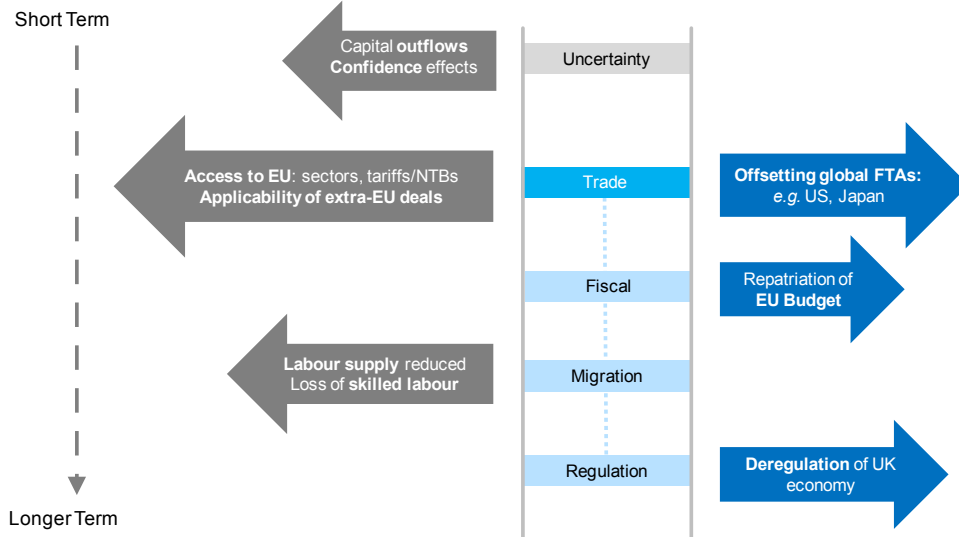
Short Term

Capital outflows
Confidence effects

Uncertainty

Access to EU: sectors, tariffs/NTBs
Applicability of extra-EU deals

Trade

Offsetting global FTAs:
e.g. US, Japan

Fiscal

Repatriation of
EU Budget

Labour supply reduced
Loss of skilled labour

Migration

Regulation

Deregulation of UK
economy

Longer Term